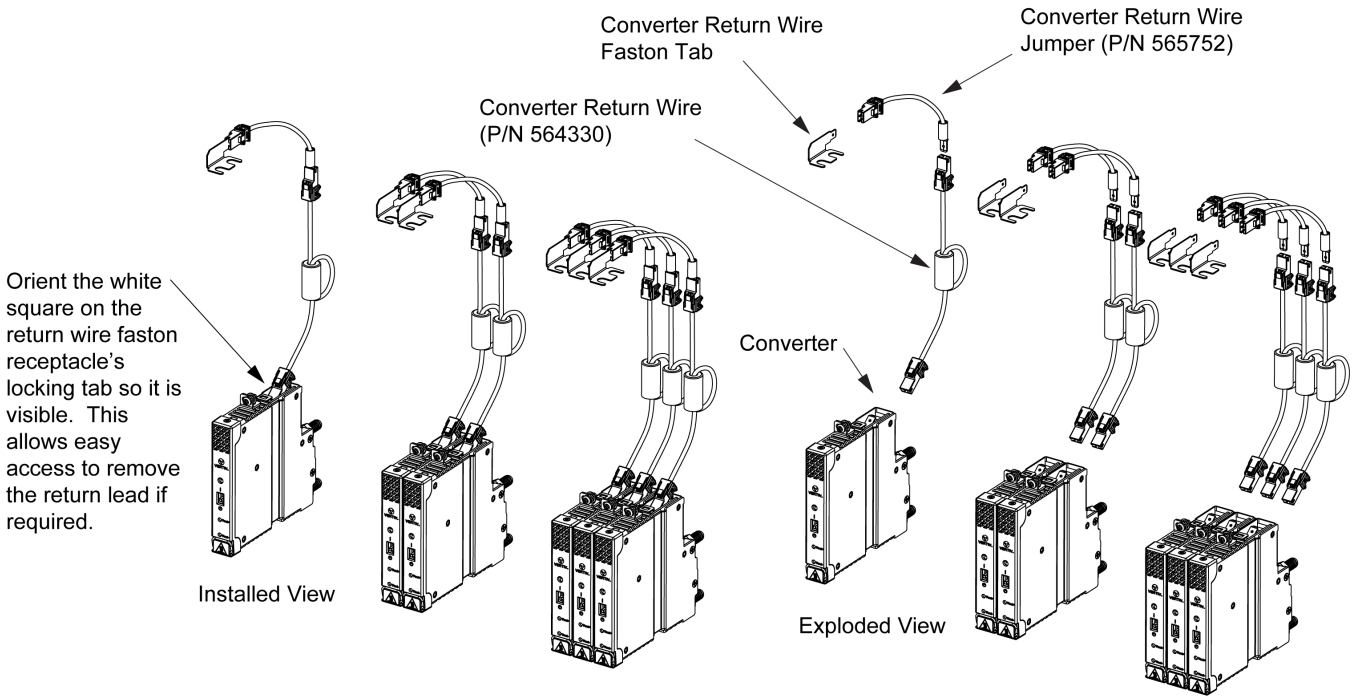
Converter Return Wire Faston Tab

Converter Return Wire Jumper (P/N 565752)

Converter Return Wire (P/N 564330)

Orient the white square on the return wire faston receptacle's locking tab so it is visible. This allows easy access to remove the return lead if required.

Converter

Installed View

Exploded View